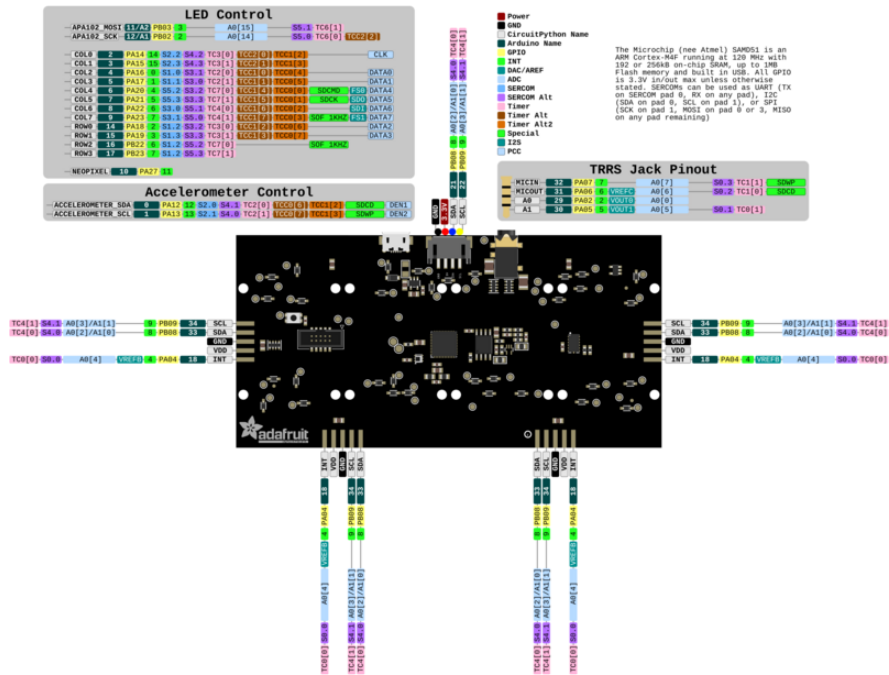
LED Control

APA102_MOSI 11/A2 PB03 3 A0[15] S5.1 TC6[1]
APA102_SCK 12/A1 PB02 2 A0[14] S5.0 TC6[0] TCC2[2]

COL0 2 PA14 14 S2.2 S4.2 TC3[0] TCC2[0] TCC1[2] CLK
COL1 3 PA15 15 S2.3 S4.3 TC3[1] TCC1[1] TCC1[3]
COL2 4 PA16 0 S1.0 S3.1 TC2[0] TCC1[0] TCC0[4] DATA8
COL3 5 PA17 1 S1.1 S3.0 TC2[1] TCC1[1] TCC0[5] DATA9
COL4 6 PA20 4 S5.2 S3.2 TC7[0] TCC1[4] TCC0[0] SDCMD FS0 DATA4
COL5 7 PA21 5 S5.3 S3.3 TC7[1] TCC1[5] TCC0[1] SDCK SD1 DATA5
COL6 8 PA22 6 S3.0 S5.1 TC4[0] TCC1[6] TCC0[2] SD0 DATA6
COL7 9 PA23 7 S3.1 S5.0 TC4[1] TCC1[7] TCC0[3] SOF 1KHZ FS1 DATA7
ROW0 14 PA18 2 S1.2 S3.2 TC3[0] TCC1[2] TCC0[6] DATA2
ROW1 15 PA19 3 S1.3 S3.3 TC3[1] TCC1[3] TCC0[7] DATA3
ROW2 16 PB22 6 S1.2 S5.2 TC7[0] SOF 1KHZ
ROW3 17 PB23 7 S1.2 S5.3 TC7[1]

NEOPIXEL 10 PA27 11

Accelerometer Control

ACCELEROMETER_SDA 0 PA12 12 S2.0 S4.1 TC2[0] TCC0[6] TCC1[2] SDCD DEN1
ACCELEROMETER_SCL 1 PA13 13 S2.1 S4.0 TC2[1] TCC0[7] TCC1[3] SDWP DEN2

Power
GND
CircuitPython Name
Arduino Name
GPIO
INT
DAC/AREF
ADC
SERCOM
SERCOM Alt
Timer
Timer Alt
Timer Alt2
Special
I2S
PCC

The Microchip (nee Atmel) SAMD51 is an ARM Cortex-M4F running at 120 MHz with 192 or 256kB on-chip SRAM, up to 1MB Flash memory and built in USB. All GPIO is 3.3V in/out max unless otherwise stated. SERCOMs can be used as UART (TX on SERCOM pad 0, RX on any pad), I2C (SDA on pad 0, SCL on pad 1), or SPI (SCK on pad 1, MOSI on pad 0 or 3, MISO on any pad remaining)

TRRS Jack Pinout

MICIN 32 PA07 7 A0[7] S0.3 TC1[1] SDWP
MICOUT 31 PA06 6 VREFC A0[6] S0.2 TC1[0] SDCD
A0 29 PA02 2 VOUT0 A0[0]
A1 30 PA05 5 VOUT1 A0[5] S0.1 TC0[1]

TC4[0] TC4[1] S4.0 S4.1 A0[2]/A1[0] A0[3]/A1[1] 8 9 PB08 PB09 33 34 GND 3.3V SDA SCL

TC4[1] S4.1 A0[3]/A1[1] 9 PB09 34 SCL
TC4[0] S4.0 A0[2]/A1[0] 8 PB08 33 SDA
GND
VDD
TC0[0] S0.0 A0[4] VREFB 4 PA04 18 INT

SCL 34 PB09 9 A0[3]/A1[1] S4.1 TC4[1]
SDA 33 PB08 8 A0[2]/A1[0] S4.0 TC4[0]
GND
VDD
INT 18 PA04 4 VREFB A0[4] S0.0 TC0[0]

adafruit

INT VDD GND SDA SCL
18 PA04 4 VREFB A0[4] S0.0 TC0[0]
33 PB08 8 A0[2]/A1[0] S4.0 TC4[0]
34 PB09 9 A0[3]/A1[1] S4.1 TC4[1]

SCL SDA GND VDD INT
34 PB09 9 A0[3]/A1[1] S4.1 TC4[1]
33 PB08 8 A0[2]/A1[0] S4.0 TC4[0]
18 PA04 4 VREFB A0[4] S0.0 TC0[0]